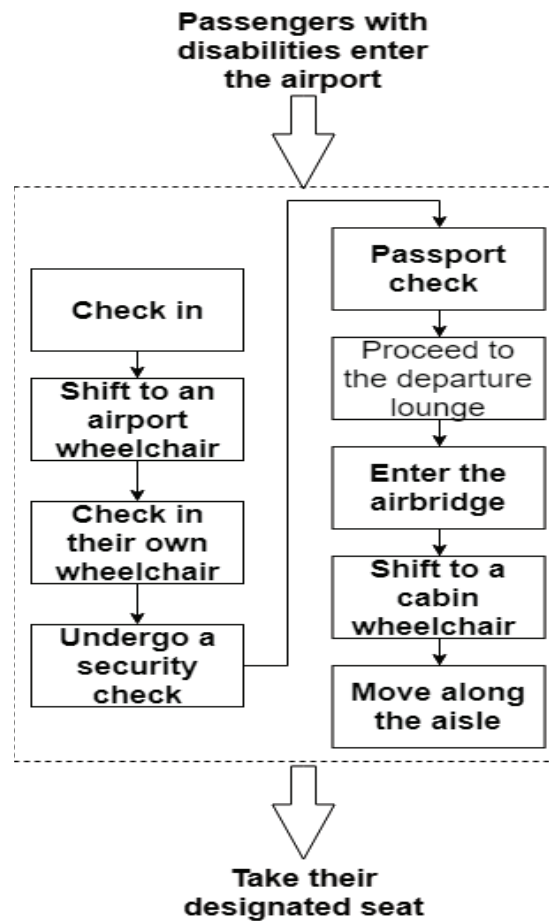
Passengers with disabilities enter the airport

Check in

Shift to an airport wheelchair

Check in their own wheelchair

Undergo a security check

Passport check

Proceed to the departure lounge

Enter the airbridge

Shift to a cabin wheelchair

Move along the aisle

Take their designated seat